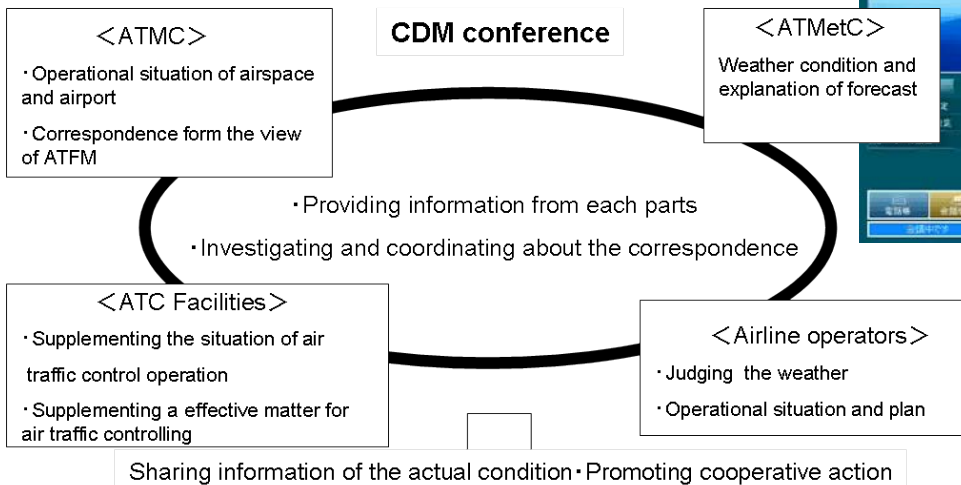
CDM conference

＜ATMC＞

・Operational situation of airspace and airport

・Correspondence form the view of ATFM

＜ATMetC＞

Weather condition and explanation of forecast

・Providing information from each parts

・Investigating and coordinating about the correspondence

＜ATC Facilities＞

・Supplementing the situation of air traffic control operation

・Supplementing a effective matter for air traffic controlling

＜Airline operators＞

・Judging the weather

・Operational situation and plan

Sharing information of the actual condition・Promoting cooperative action